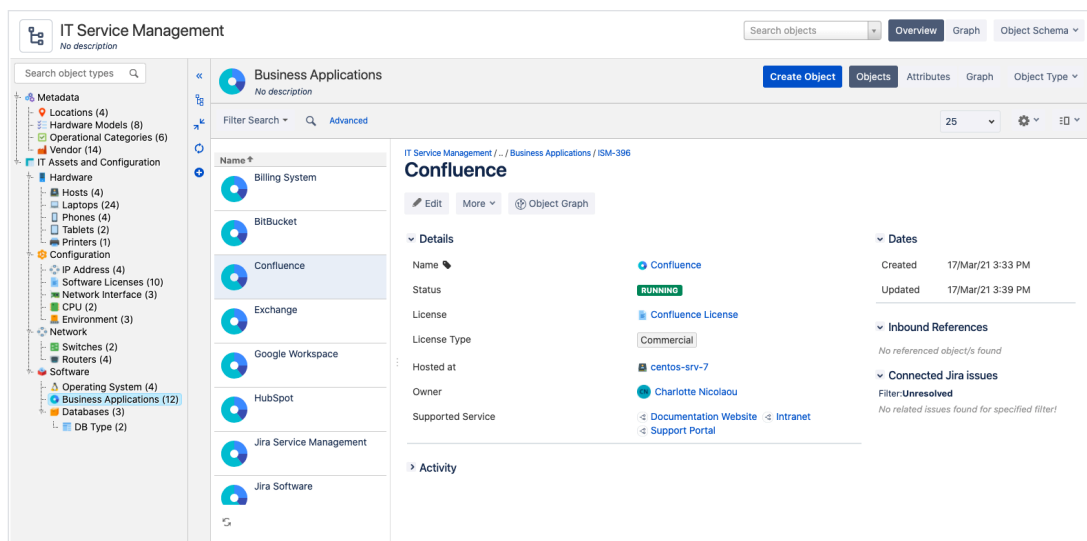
IT Service Management
No description

Search objects
Overview Graph Object Schema

Search object types

Metadata
Locations (4)
Hardware Models (8)
Operational Categories (6)
Vendor (14)
IT Assets and Configuration
Hardware
Hosts (4)
Laptops (24)
Phones (4)
Tablets (2)
Printers (1)
Configuration
IP Address (4)
Software Licenses (10)
Network Interface (3)
CPU (2)
Environment (3)
Network
Switches (2)
Routers (4)
Software
Operating System (4)
Business Applications (12)
Databases (3)
DB Type (2)

Business Applications
No description

Create Object Objects Attributes Graph Object Type

Filter Search Advanced 25

Name
Billing System
BitBucket
Confluence
Exchange
Google Workspace
HubSpot
Jira Service Management
Jira Software

IT Service Management / .. / Business Applications / ISM-396
Confluence

Edit More Object Graph

Details
| | |
|---|---|
| Name | Confluence |
| Status | RUNNING |
| License | Confluence License |
| License Type | Commercial |
| Hosted at | centos-srv-7 |
| Owner | Charlotte Nicolaou |
| Supported Service | Documentation Website Intranet Support Portal |

Activity

Dates
| | |
|---|---|
| Created | 17/Mar/21 3:33 PM |
| Updated | 17/Mar/21 3:39 PM |

Inbound References
No referenced object/s found

Connected Jira issues
Filter:Unresolved
No related issues found for specified filter!